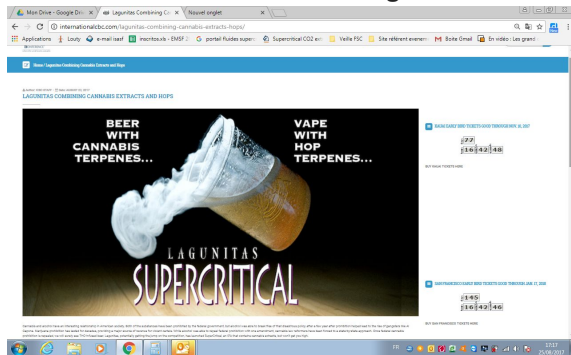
Mon Drive - Google Driv ×
Lagunitas Combining Ca ×
Nouvel onglet ×

internationalcbc.com/lagunitas-combining-cannabis-extracts-hops/

Applications
Louty
e-mail isaef
inscrits.xls - EMSF
portail fluides super
Supercritical CO2 ex
Veille FSC
Site référent evenem
Boite Gmail
En vidéo : Les grand

Home / Lagunitas Combining Cannabis Extracts and Hops

LAGUNITAS COMBINING CANNABIS EXTRACTS AND HOPS

BEER WITH CANNABIS TERPENES...

VAPE WITH HOP TERPENES...

LAGUNITAS
SUPERCRITICAL

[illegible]
77
16 42 48

BUY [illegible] TICKETS HERE

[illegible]
145
16 42 46

BUY SAN FRANCISCO TICKETS HERE

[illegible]

FR
17:17
25/08/2017